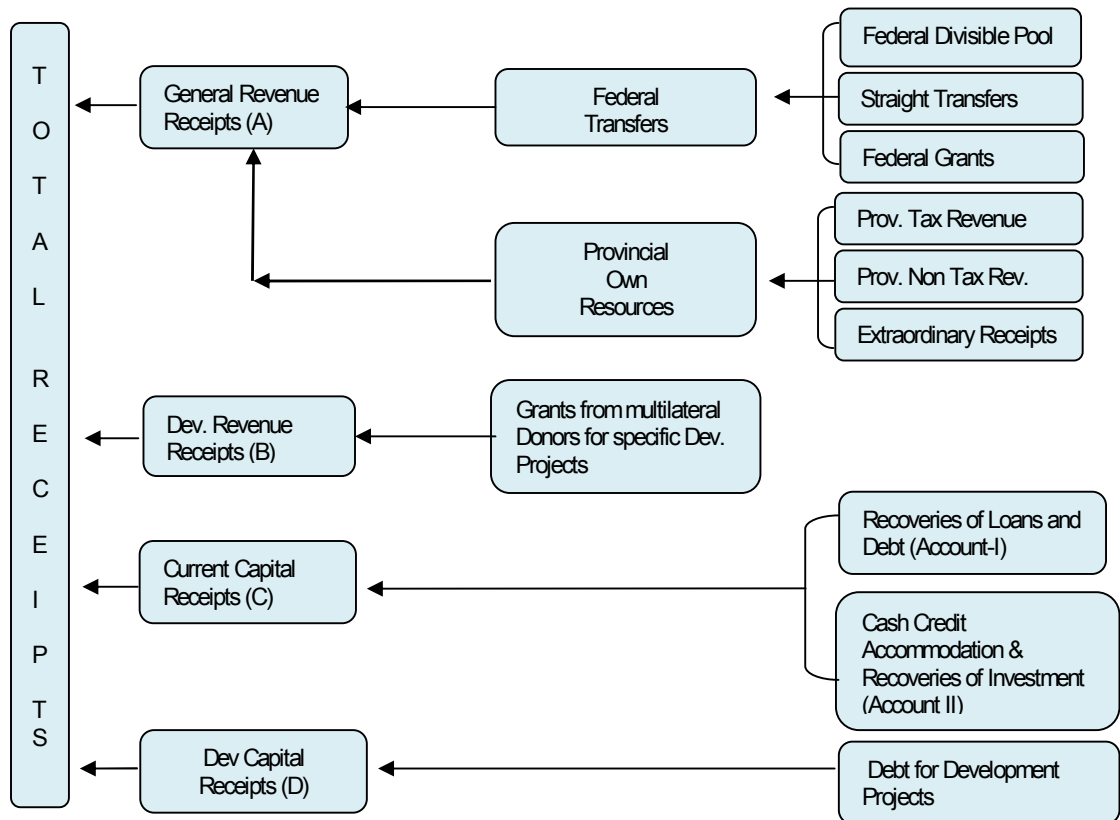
T
O
T
A
L
R
E
C
E
I
P
T
S

General Revenue Receipts (A)

Federal Transfers

Federal Divisible Pool

Straight Transfers

Federal Grants

Provincial Own Resources

Prov. Tax Revenue

Prov. Non Tax Rev.

Extraordinary Receipts

Dev. Revenue Receipts (B)

Grants from multilateral Donors for specific Dev. Projects

Current Capital Receipts (C)

Recoveries of Loans and Debt (Account-I)

Cash Credit Accommodation & Recoveries of Investment (Account II)

Dev Capital Receipts (D)

Debt for Development Projects